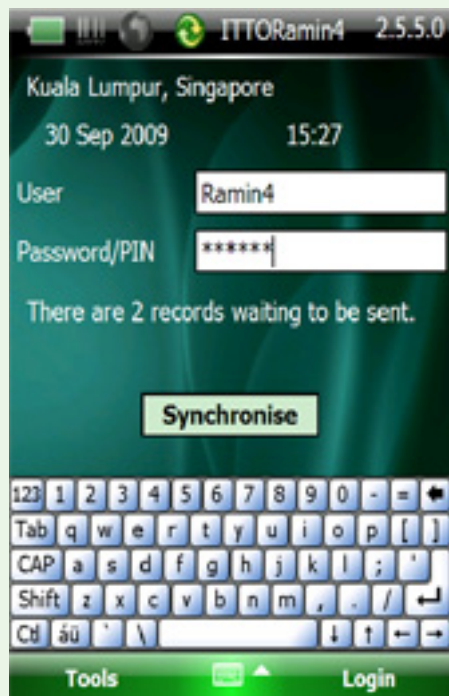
ITTORamin4 2.5.5.0

Kuala Lumpur, Singapore

30 Sep 2009 15:27

User Ramin4

Password/PIN ******

There are 2 records waiting to be sent.

Synchronise

123 1 2 3 4 5 6 7 8 9 0 - =
Tab q w e r t y u i o p [ ]
CAP a s d f g h j k l ; '
Shift z x c v b n m , . /
Ctl áü ` \

Tools Login